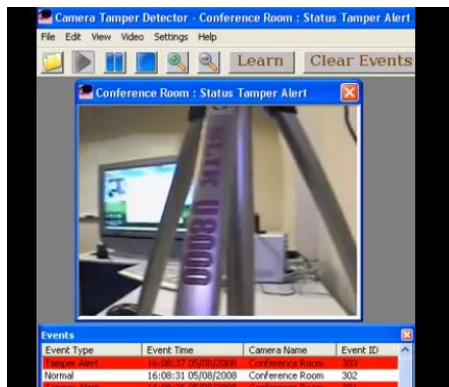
Camera Tamper Detector - Conference Room : Status Tamper Alert

File Edit View Video Settings Help

Learn Clear Events

Conference Room : Status Tamper Alert

U8000

Events

| Event Type | Event Time | Camera Name | Event ID |
|---|---|---|---|
| Tamper Alert | 16:08:37 05/08/2008 | Conference Room | 303 |
| Normal | 16:08:31 05/08/2008 | Conference Room | 302 |
| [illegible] | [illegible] | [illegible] | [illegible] |